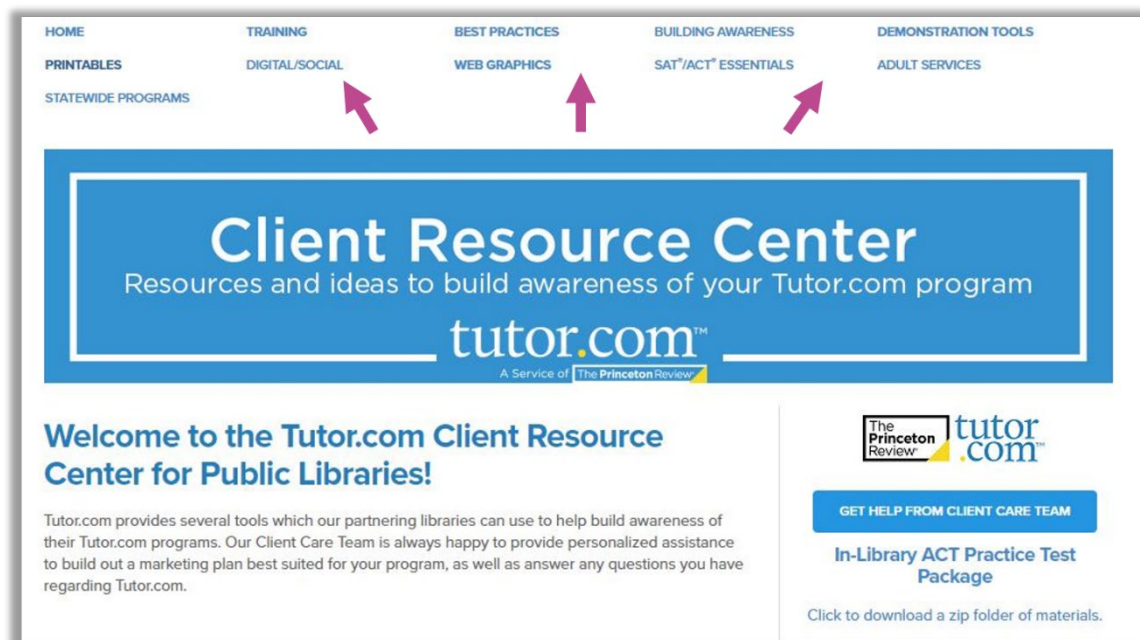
HOME TRAINING BEST PRACTICES BUILDING AWARENESS DEMONSTRATION TOOLS
PRINTABLES DIGITAL/SOCIAL WEB GRAPHICS SAT®/ACT® ESSENTIALS ADULT SERVICES
STATEWIDE PROGRAMS

Client Resource Center
Resources and ideas to build awareness of your Tutor.com program
tutor.com™
A Service of The Princeton Review

Welcome to the Tutor.com Client Resource Center for Public Libraries!

Tutor.com provides several tools which our partnering libraries can use to help build awareness of their Tutor.com programs. Our Client Care Team is always happy to provide personalized assistance to build out a marketing plan best suited for your program, as well as answer any questions you have regarding Tutor.com.

The Princeton Review tutor.com™

GET HELP FROM CLIENT CARE TEAM

In-Library ACT Practice Test Package

Click to download a zip folder of materials.